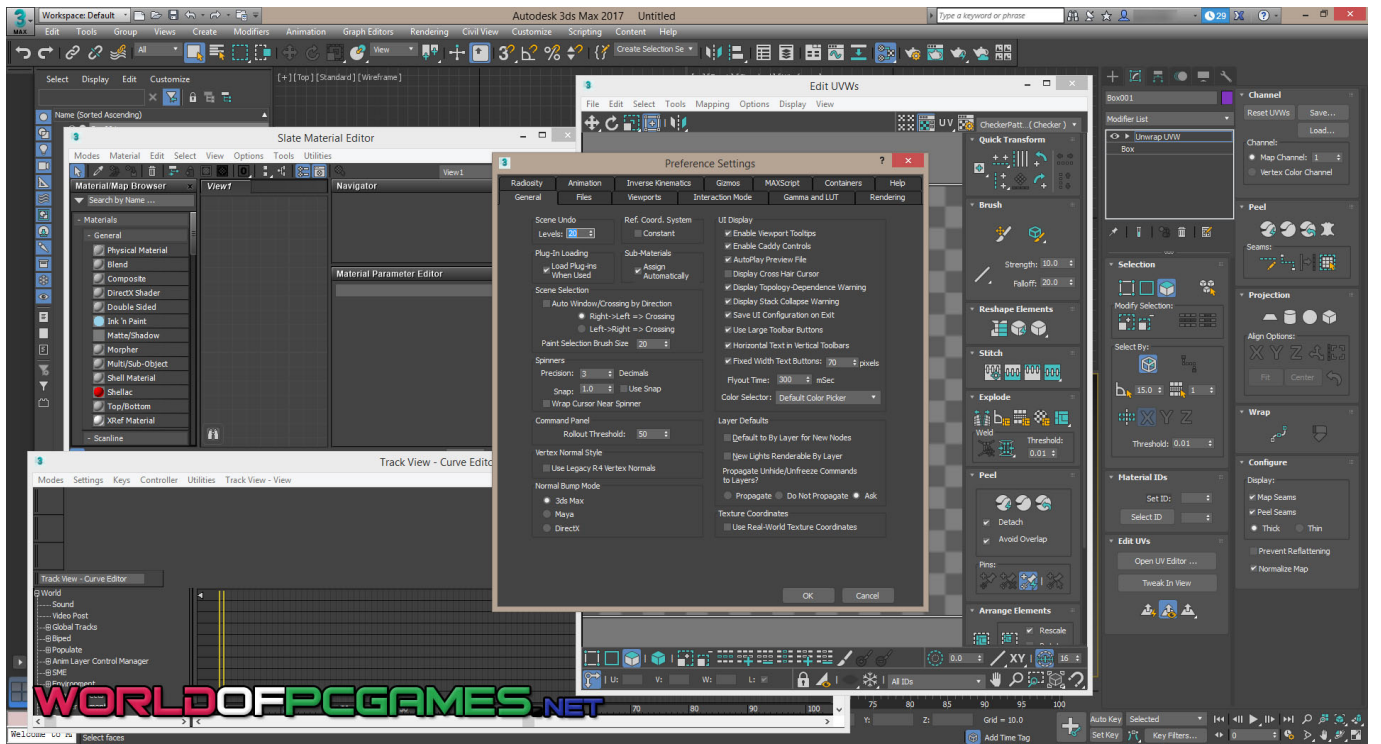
Workspace: Default

Autodesk 3ds Max 2017 Untitled

Type a keyword or phrase

29

Edit Tools Group Views Create Modifiers Graph Editors Rendering Civil View Customize Scripting Content Help

All View Create Selection Se

Select Display Edit Customize

Name (Sorted Ascending)

[ + ] [ Top ] [ Standard ] [ Wireframe ]

Edit UVWs

File Edit Select Tools Mapping Options Display View

CheckerPatt... ( Checker )

Quick Transform

Brush

Strength: 10.0
Falloff: 20.0

Reshape Elements

Stitch

Explode

Weld
Threshold: 0.01

Peel

Detach
Avoid Overlap

Pins:

Arrange Elements

Rescale

Slate Material Editor

Modes Material Edit Select View Options Tools Utilities

View1

Material/Map Browser

Search by Name ...

- Materials
- General
Physical Material
Blend
Composite
DirectX Shader
Double Sided
Ink 'n Paint
Matte/Shadow
Morpher
Multi/Sub-Object
Shell Material
Shellac
Top/Bottom
XRef Material
+ Scanline

View1

Navigator

Material Parameter Editor

Preference Settings

Radiosity Animation Inverse Kinematics Gizmos MAXScript Containers Help
General Files Viewports Interaction Mode Gamma and LUT Rendering

Scene Undo
Levels: 20

Ref. Coord. System
Constant

Plug-In Loading
Load Plug-ins When Used

Sub-Materials
Assign Automatically

Scene Selection
Auto Window/Crossing by Direction
Right->Left => Crossing
Left->Right => Crossing
Paint Selection Brush Size 20

Spinners
Precision: 3 Decimals
Snap: 1.0 Use Snap
Wrap Cursor Near Spinner

Command Panel
Rollout Threshold: 50

Vertex Normal Style
Use Legacy R4 Vertex Normals

Normal Bump Mode
3ds Max
Maya
DirectX

UI Display
Enable Viewport Tooltips
Enable Caddy Controls
AutoPlay Preview File
Display Cross Hair Cursor
Display Topology-Dependence Warning
Display Stack Collapse Warning
Save UI Configuration on Exit
Use Large Toolbar Buttons
Horizontal Text in Vertical Toolbars
Fixed Width Text Buttons: 70 pixels
Flyout Time: 300 mSec
Color Selector: Default Color Picker

Layer Defaults
Default to By Layer for New Nodes
New Lights Renderable By Layer
Propagate Unhide/Unfreeze Commands to Layers?
Propagate Do Not Propagate Ask

Texture Coordinates
Use Real-World Texture Coordinates

OK Cancel

Track View - Curve Editor

Modes Settings Keys Controller Utilities Track View - View

Track View - Curve Editor

World
Sound
Video Post
Global Tracks
Biped
Populate
Anim Layer Control Manager
SME
Environment

All IDs

U: V: W: L:

Box001

Modifier List

Unwrap UVW
Box

Selection

Modify Selection:

Select By:

15.0 1

Threshold: 0.01

Material IDs
Set ID:
Select ID

Edit UVs
Open UV Editor ...
Tweak In View

Channel
Reset UVWs Save...
Load...
Channel:
Map Channel: 1
Vertex Color Channel

Peel
Seams:

Projection
Align Options:
X Y Z
Fit Center

Wrap

Configure
Display:
Map Seams
Peel Seams
Thick Thin
Prevent Reflattening
Normalize Map

WORLDOFPCGAMES.NET

70 75 80 85 90 95 100

Y: Z: Grid = 10.0

Add Time Tag

Auto Key Selected
Set Key Key Filters...

Welcome to M

Select faces